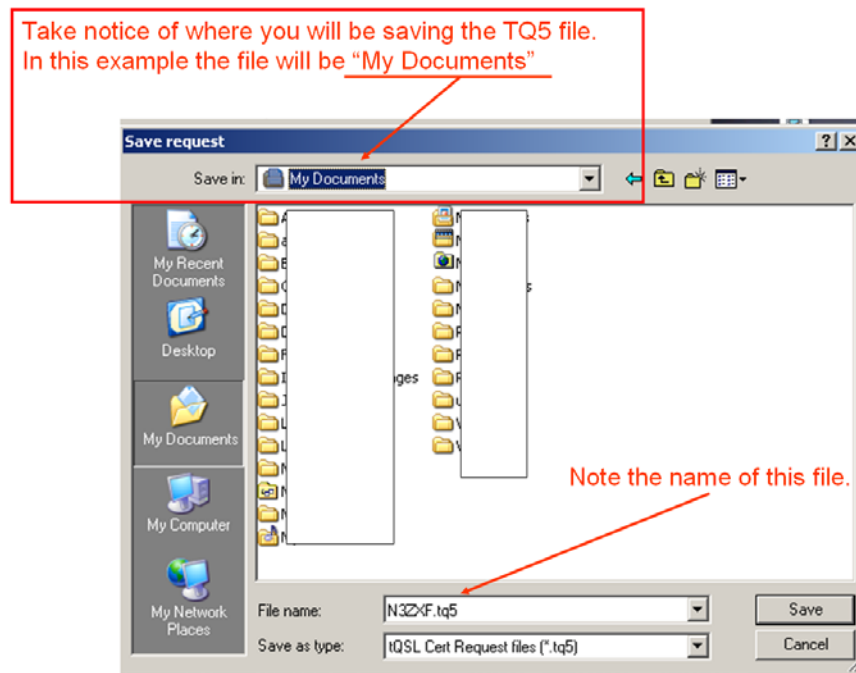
Take notice of where you will be saving the TQ5 file. In this example the file will be "My Documents"

Save request

?

Save in: My Documents

My Recent Documents

Desktop

My Documents

My Computer

My Network Places

ges

s

Note the name of this file.

File name: N3ZXF.tq5

Save as type: tQSL Cert Request files (*.tq5)

Save

Cancel